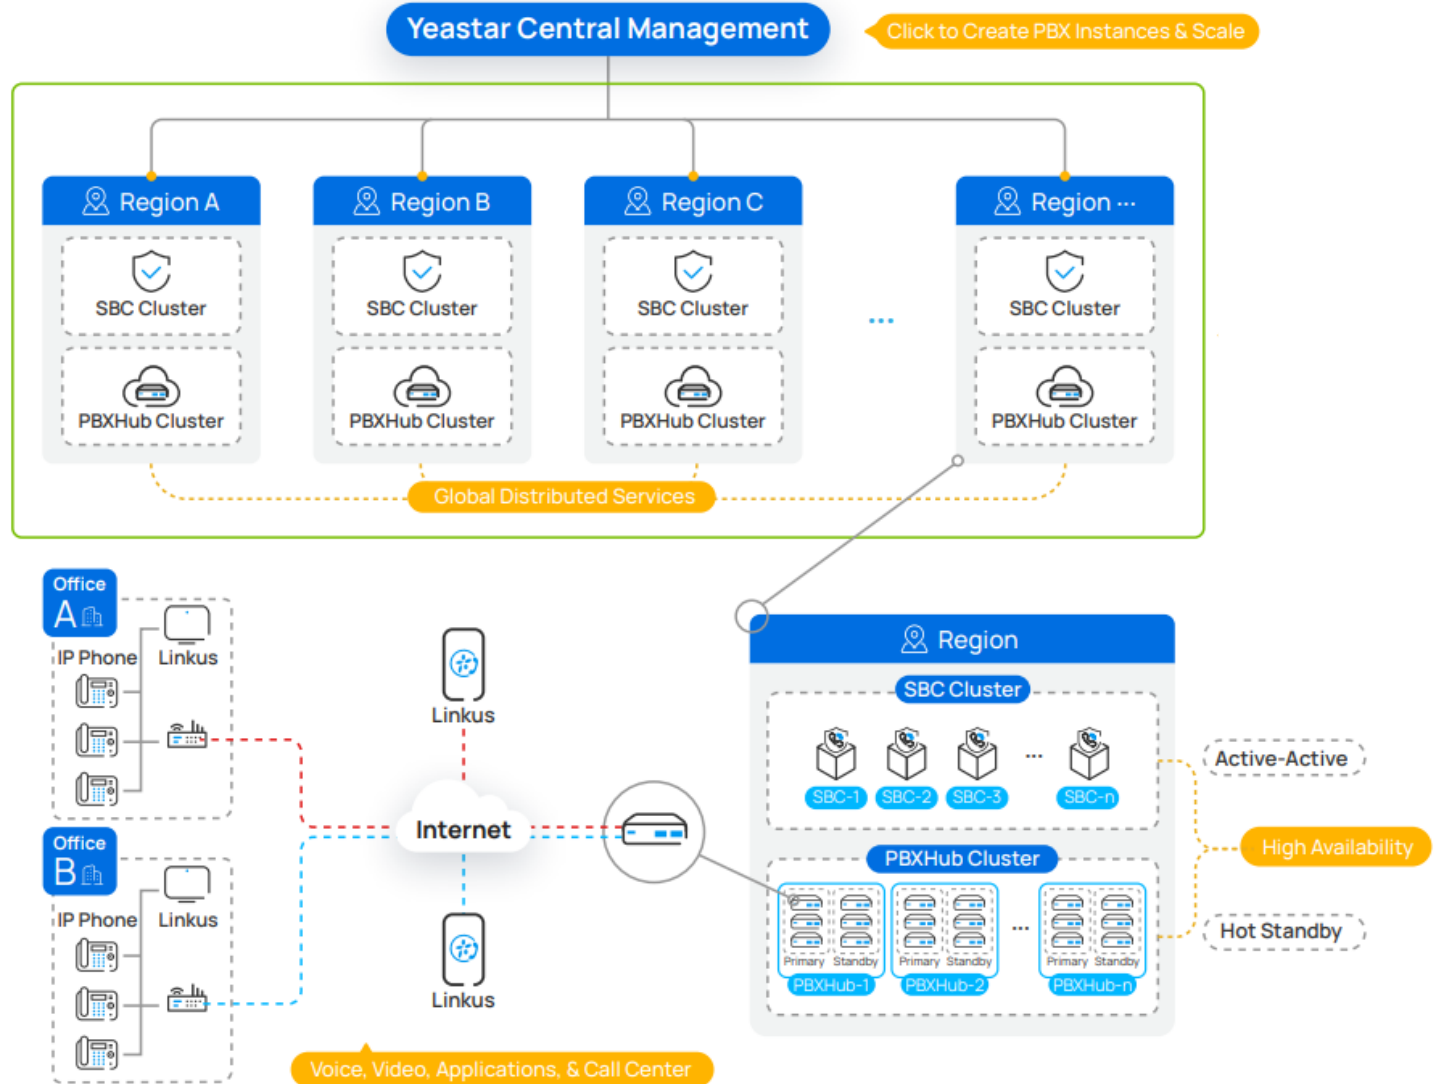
Yeastar Central Management

Click to Create PBX Instances & Scale

Region A

SBC Cluster

PBXHub Cluster

Region B

SBC Cluster

PBXHub Cluster

Region C

SBC Cluster

PBXHub Cluster

...

Region ...

SBC Cluster

PBXHub Cluster

Global Distributed Services

Office A

IP Phone

Linkus

Office B

IP Phone

Linkus

Linkus

Internet

Linkus

Region

SBC Cluster

SBC-1 SBC-2 SBC-3 ... SBC-n

PBXHub Cluster

Primary Standby

PBXHub-1

Primary Standby

PBXHub-2

...

Primary Standby

PBXHub-n

Active-Active

High Availability

Hot Standby

Voice, Video, Applications, & Call Center